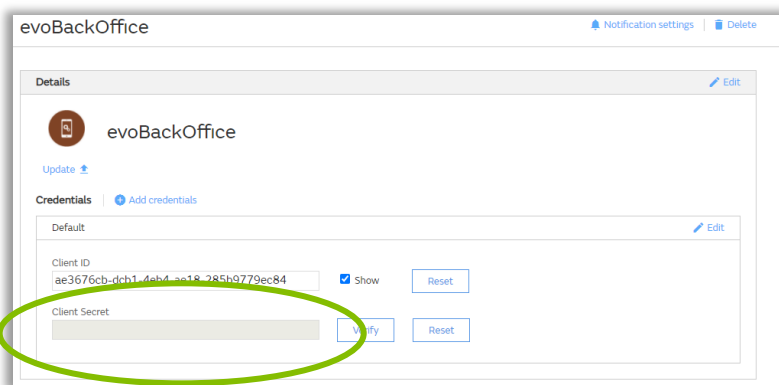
evoBackOffice

Notification settings | Delete

Details

Edit

evoBackOffice

Update

Credentials | Add credentials

Default

Edit

Client ID

ae3676cb-dcb1-4eb4-ae18-285b9779ec84

Show

Reset

Client Secret

Verify

Reset